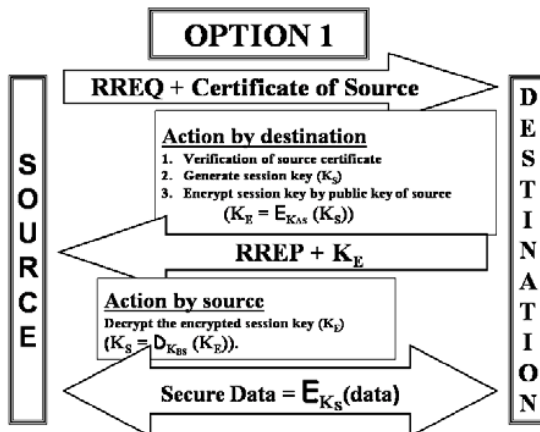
OPTION 1

RREQ + Certificate of Source

S
O
U
R
C
E

D
E
S
T
I
N
A
T
I
O
N

Action by destination

1. Verification of source certificate
2. Generate session key ($K_S$)
3. Encrypt session key by public key of source
($K_E = E_{K_{AS}}(K_S)$)

RREP + $K_E$

Action by source

Decrypt the encrypted session key ($K_E$)
($K_S = D_{K_{BS}}(K_E)$).

Secure Data = $E_{K_S}$(data)